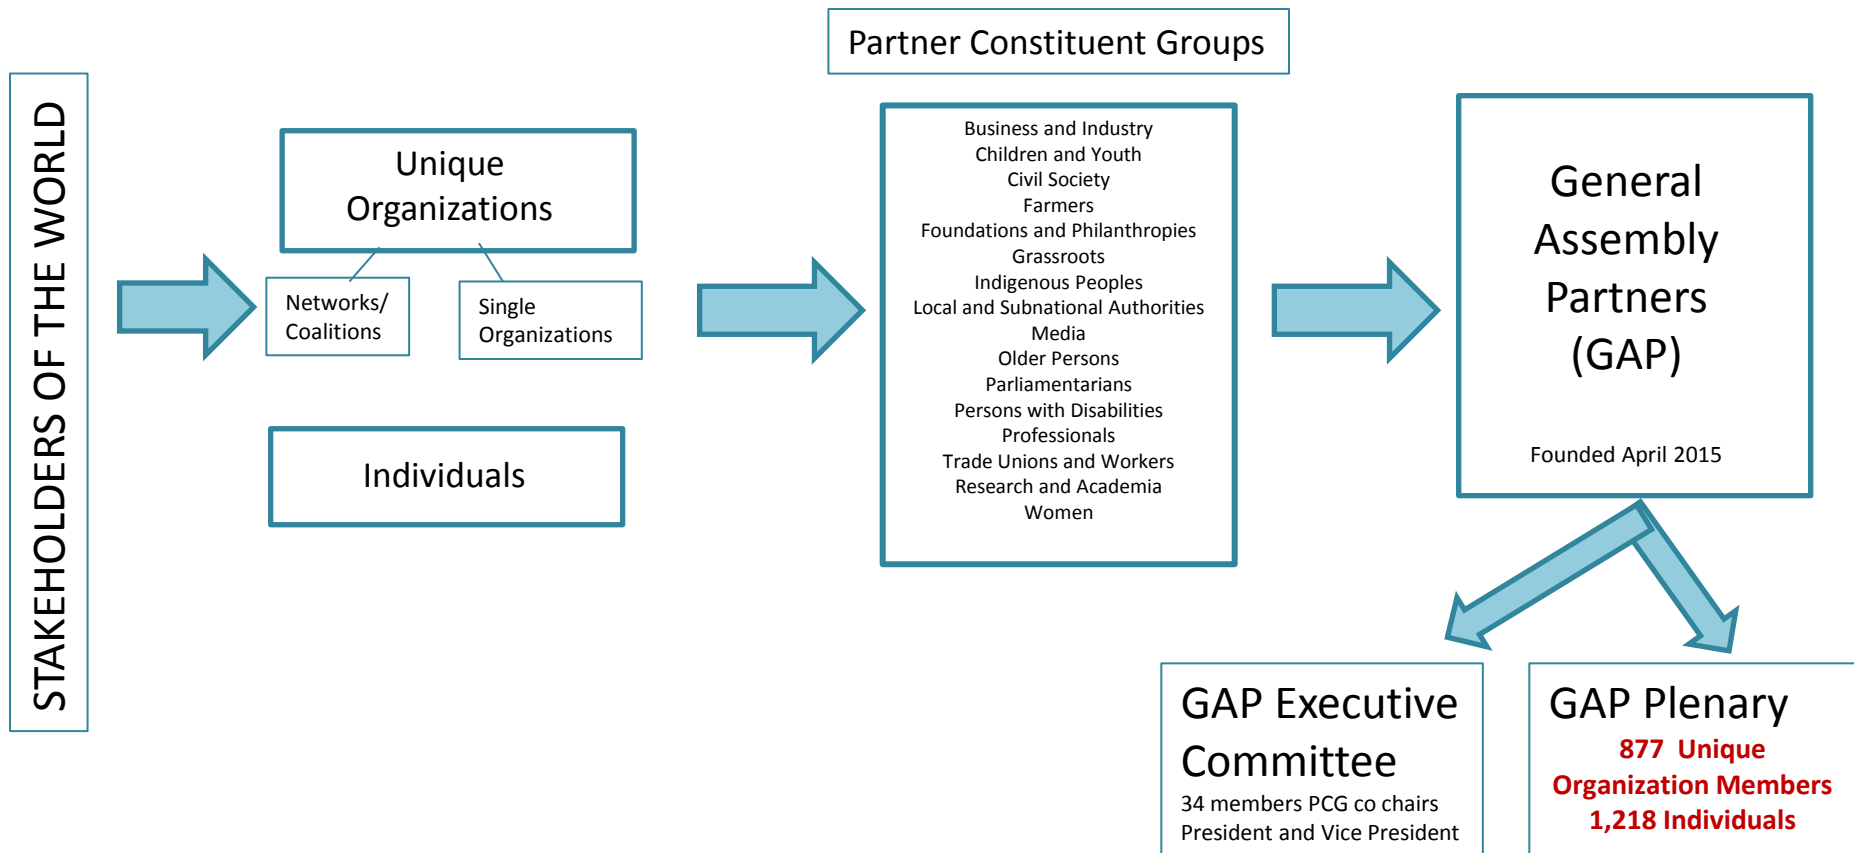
STAKEHOLDERS OF THE WORLD

Unique Organizations

Networks/ Coalitions

Single Organizations

Individuals

Partner Constituent Groups

Business and Industry
Children and Youth
Civil Society
Farmers
Foundations and Philanthropies
Grassroots
Indigenous Peoples
Local and Subnational Authorities
Media
Older Persons
Parliamentarians
Persons with Disabilities
Professionals
Trade Unions and Workers
Research and Academia
Women

General Assembly Partners (GAP)

Founded April 2015

GAP Executive Committee

34 members PCG co chairs
President and Vice President

GAP Plenary

877 Unique Organization Members
1,218 Individuals